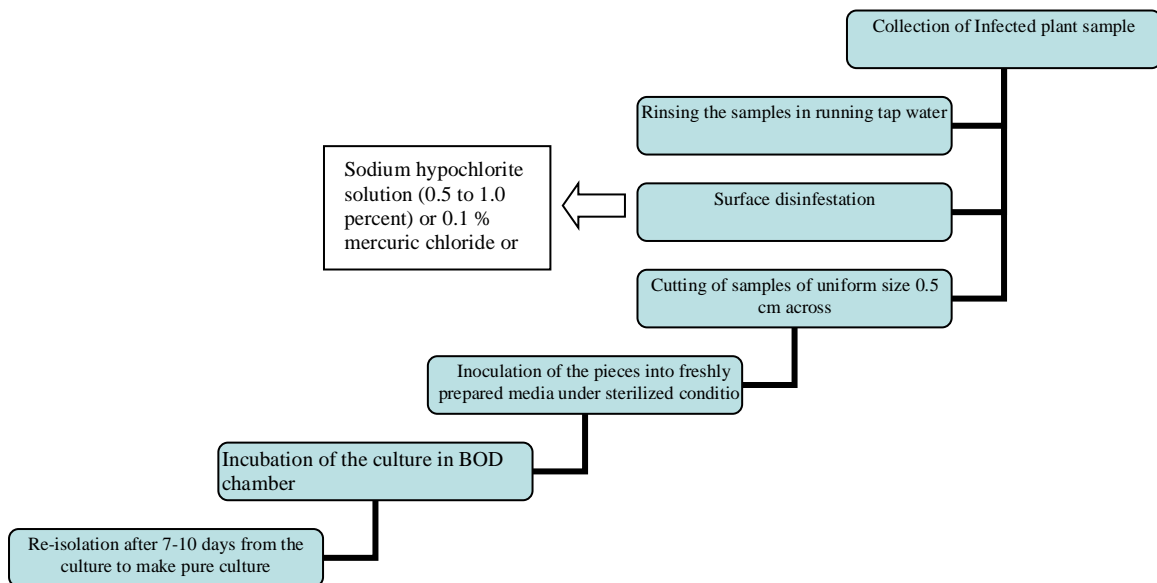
Collection of Infected plant sample

Rinsing the samples in running tap water

Sodium hypochlorite solution (0.5 to 1.0 percent) or 0.1 % mercuric chloride or

Surface disinfestation

Cutting of samples of uniform size 0.5 cm across

Inoculation of the pieces into freshly prepared media under sterilized conditio

Incubation of the culture in BOD chamber

Re-isolation after 7-10 days from the culture to make pure culture